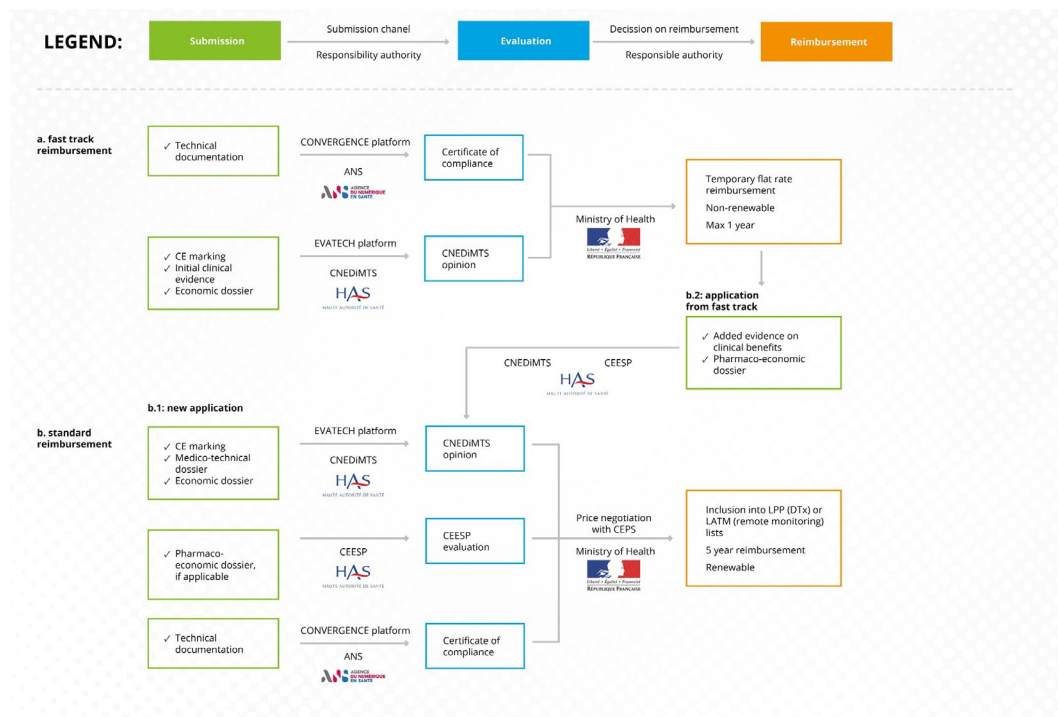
LEGEND:

Submission

Submission chanel

Responsibility authority

Evaluation

Decission on reimbursement

Responsible authority

Reimbursement

a. fast track reimbursement

✓ Technical documentation

CONVERGENCE platform

ANS

ANS AGENCE DU NUMÉRIQUE EN SANTÉ

Certificate of compliance

✓ CE marking
✓ Initial clinical evidence
✓ Economic dossier

EVATECH platform

CNEDIMTS

HAS HAUTE AUTORITÉ DE SANTÉ

CNEDiMTS opinion

Ministry of Health

Liberté • Égalité • Fraternité RÉPUBLIQUE FRANÇAISE

Temporary flat rate reimbursement

Non-renewable

Max 1 year

b.2: application from fast track

✓ Added evidence on clinical benefits
✓ Pharmaco-economic dossier

CNEDiMTS

CEESP

HAS HAUTE AUTORITÉ DE SANTÉ

b.1: new application

b. standard reimbursement

✓ CE marking
✓ Medico-technical dossier
✓ Economic dossier

EVATECH platform

CNEDiMTS

HAS HAUTE AUTORITÉ DE SANTÉ

CNEDiMTS opinion

✓ Pharmaco-economic dossier, if applicable

CEESP

HAS HAUTE AUTORITÉ DE SANTÉ

CEESP evaluation

Price negotiation with CEPS

Ministry of Health

Liberté • Égalité • Fraternité RÉPUBLIQUE FRANÇAISE

Inclusion into LPP (DTx) or LATM (remote monitoring) lists

5 year reimbursement

Renewable

✓ Technical documentation

CONVERGENCE platform

ANS

ANS AGENCE DU NUMÉRIQUE EN SANTÉ

Certificate of compliance